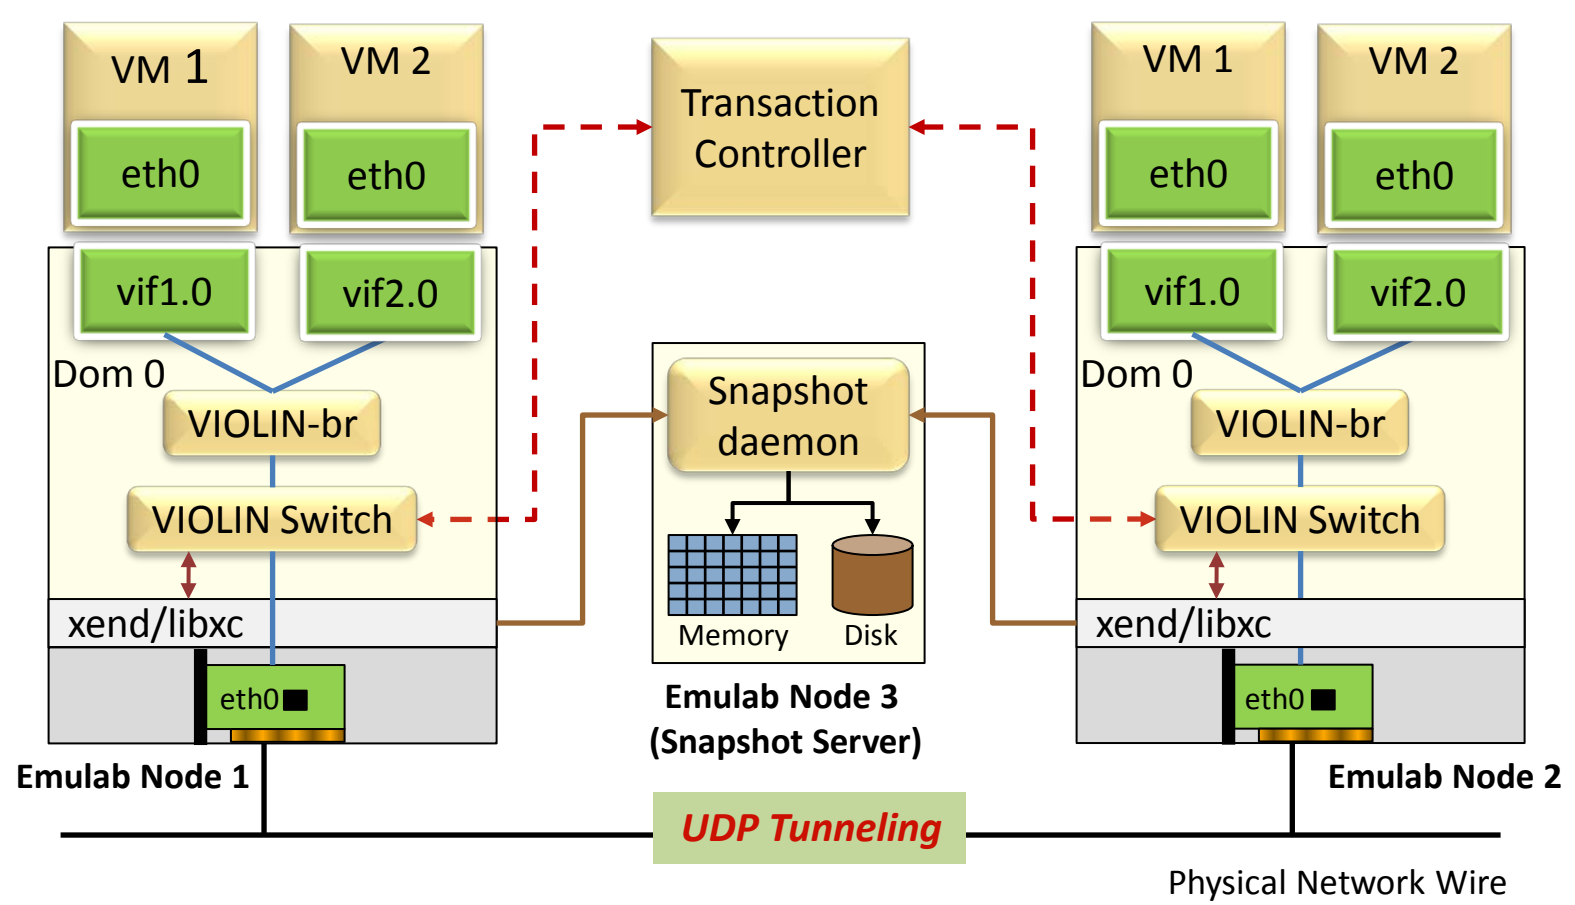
VM 1
eth0
VM 2
eth0
vif1.0
vif2.0
Dom 0
VIOLIN-br
VIOLIN Switch
xend/libxc
eth0
Emulab Node 1

Transaction Controller

Snapshot daemon
Memory
Disk
Emulab Node 3 (Snapshot Server)

VM 1
eth0
VM 2
eth0
vif1.0
vif2.0
Dom 0
VIOLIN-br
VIOLIN Switch
xend/libxc
eth0
Emulab Node 2

UDP Tunneling

Physical Network Wire